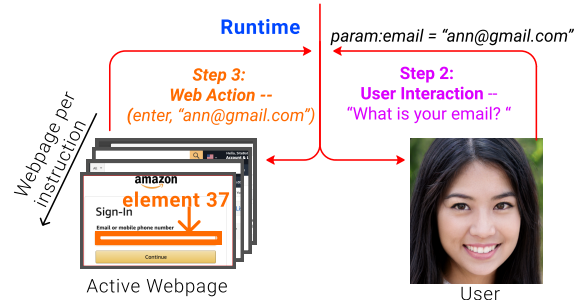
Runtime

param:email = "ann@gmail.com"

Step 3:
Web Action --
(enter, "ann@gmail.com")

Step 2:
User Interaction --
"What is your email? "

Webpage per instruction

amazon

Sign-In

Email or mobile phone number

element 37

Continue

Active Webpage

User